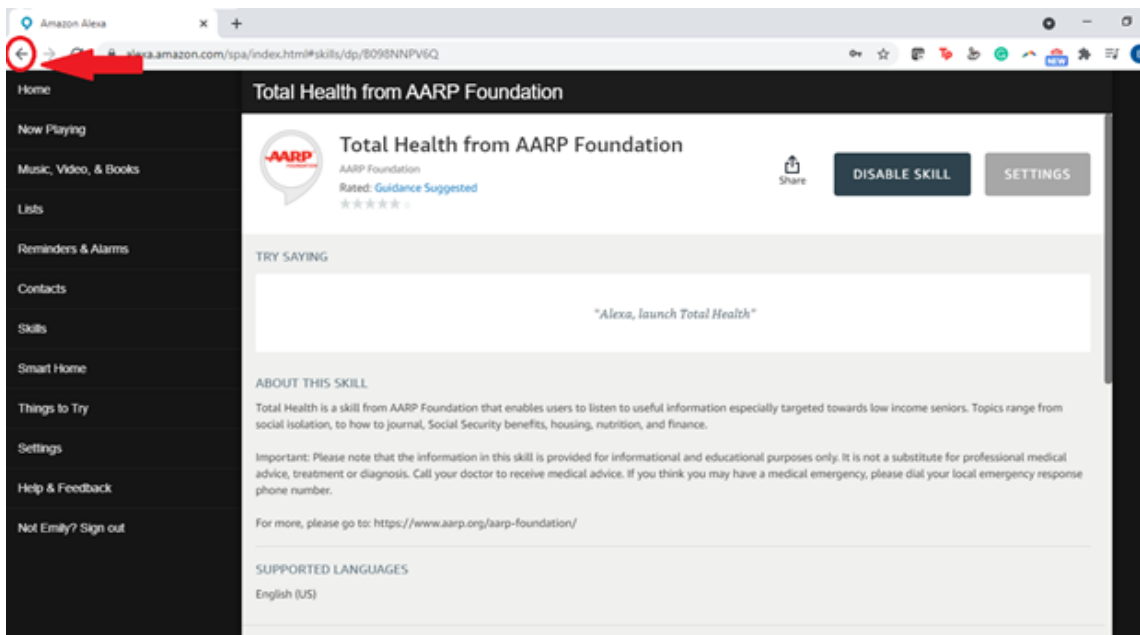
Amazon Alexa

alexa.amazon.com/spa/index.html#skills/dp/B098NNPV6Q

NEW

Home
Now Playing
Music, Video, & Books
Lists
Reminders & Alarms
Contacts
Skills
Smart Home
Things to Try
Settings
Help & Feedback
Not Emily? Sign out

Total Health from AARP Foundation

AARP FOUNDATION

Total Health from AARP Foundation
AARP Foundation
Rated: Guidance Suggested

Share

DISABLE SKILL

SETTINGS

TRY SAYING

"Alexa, launch Total Health"

ABOUT THIS SKILL

Total Health is a skill from AARP Foundation that enables users to listen to useful information especially targeted towards low income seniors. Topics range from social isolation, to how to journal, Social Security benefits, housing, nutrition, and finance.

Important: Please note that the information in this skill is provided for informational and educational purposes only. It is not a substitute for professional medical advice, treatment or diagnosis. Call your doctor to receive medical advice. If you think you may have a medical emergency, please dial your local emergency response phone number.

For more, please go to: https://www.aarp.org/aarp-foundation/

SUPPORTED LANGUAGES

English (US)